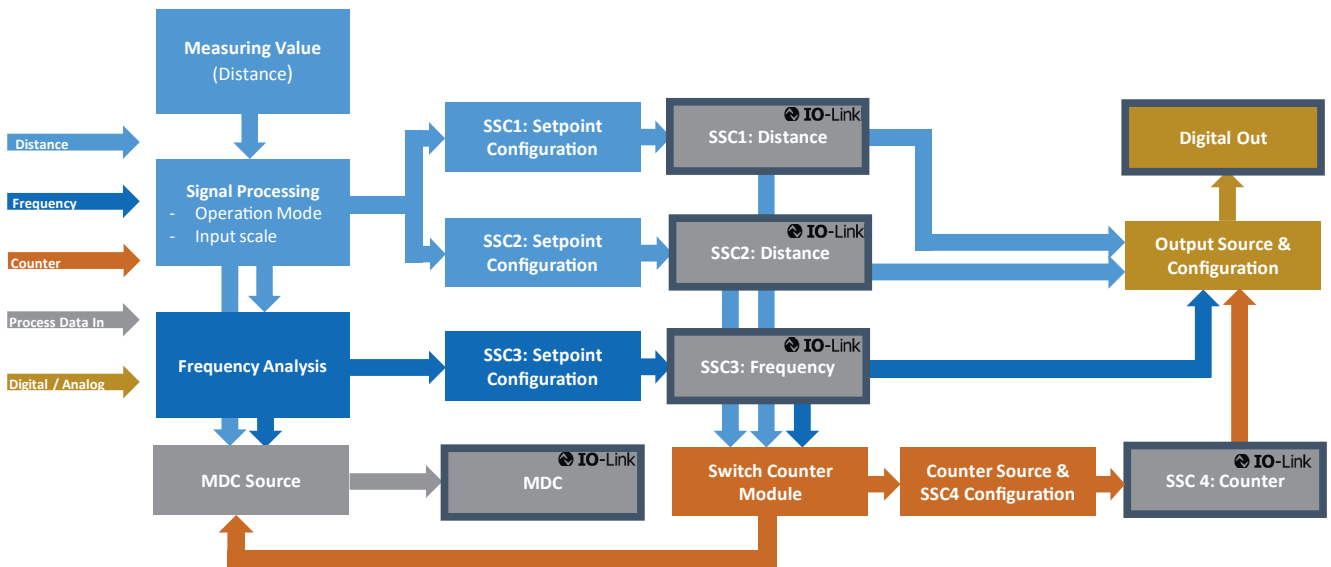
Distance
Frequency
Counter
Process Data In
Digital / Analog

Measuring Value
(Distance)

Signal Processing
- Operation Mode
- Input scale

Frequency Analysis

MDC Source

SSC1: Setpoint Configuration

SSC2: Setpoint Configuration

SSC3: Setpoint Configuration

IO-Link
SSC1: Distance

IO-Link
SSC2: Distance

IO-Link
SSC3: Frequency

IO-Link
MDC

Switch Counter Module

Counter Source & SSC4 Configuration

IO-Link
SSC 4: Counter

Digital Out

Output Source & Configuration